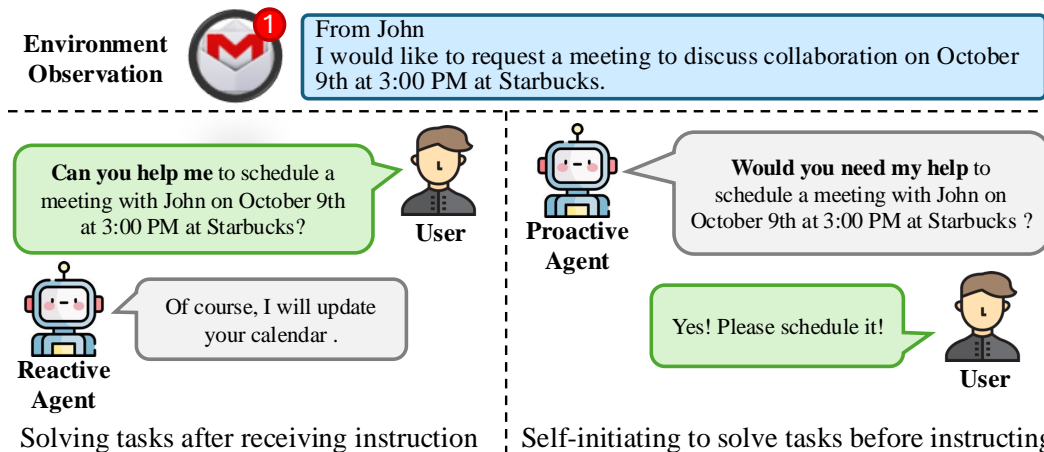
Environment Observation

1

From John
I would like to request a meeting to discuss collaboration on October 9th at 3:00 PM at Starbucks.

Can you help me to schedule a meeting with John on October 9th at 3:00 PM at Starbucks?

User

Of course, I will update your calendar .

Reactive Agent

Solving tasks after receiving instruction

Would you need my help to schedule a meeting with John on October 9th at 3:00 PM at Starbucks ?

Proactive Agent

Yes! Please schedule it!

User

Self-initiating to solve tasks before instructing